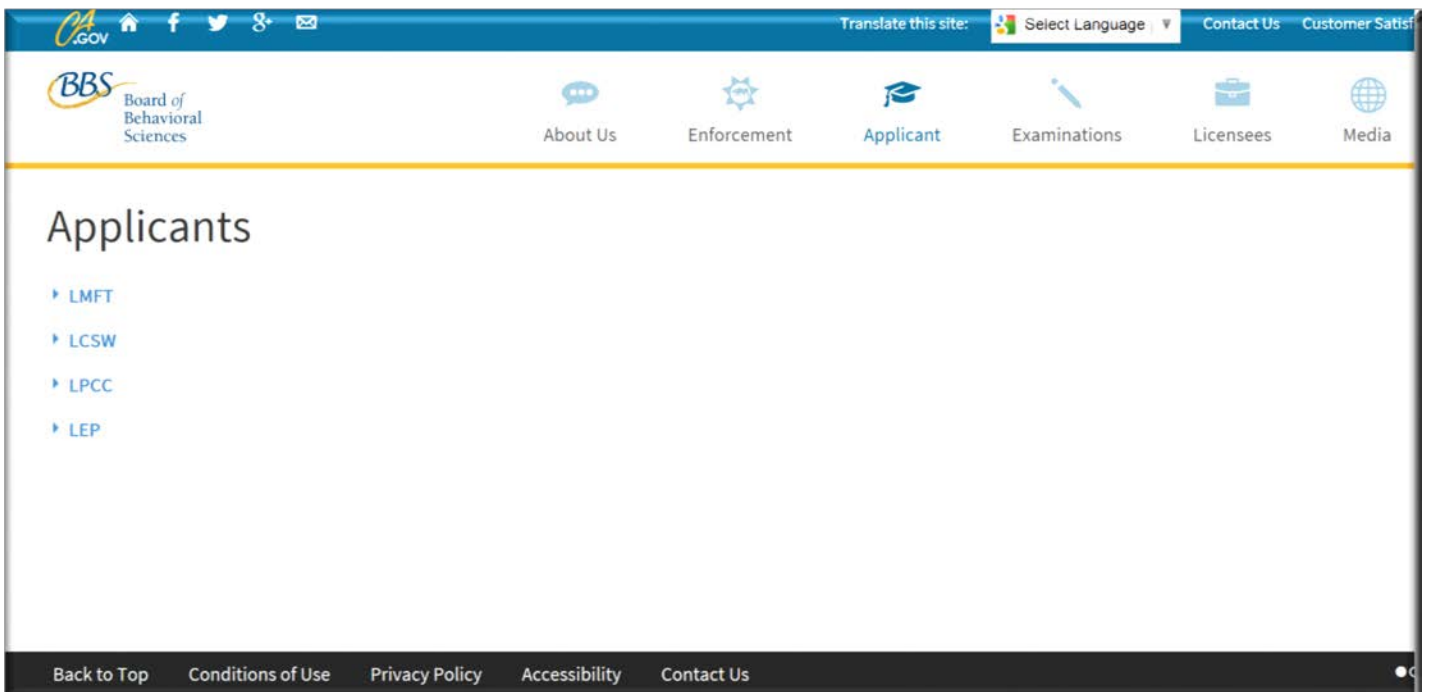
CA.GOV

Translate this site: Select Language Contact Us Customer Satisf

BBS Board of Behavioral Sciences

About Us Enforcement Applicant Examinations Licensees Media

Applicants

LMFT

LCSW

LPCC

LEP

Back to Top Conditions of Use Privacy Policy Accessibility Contact Us